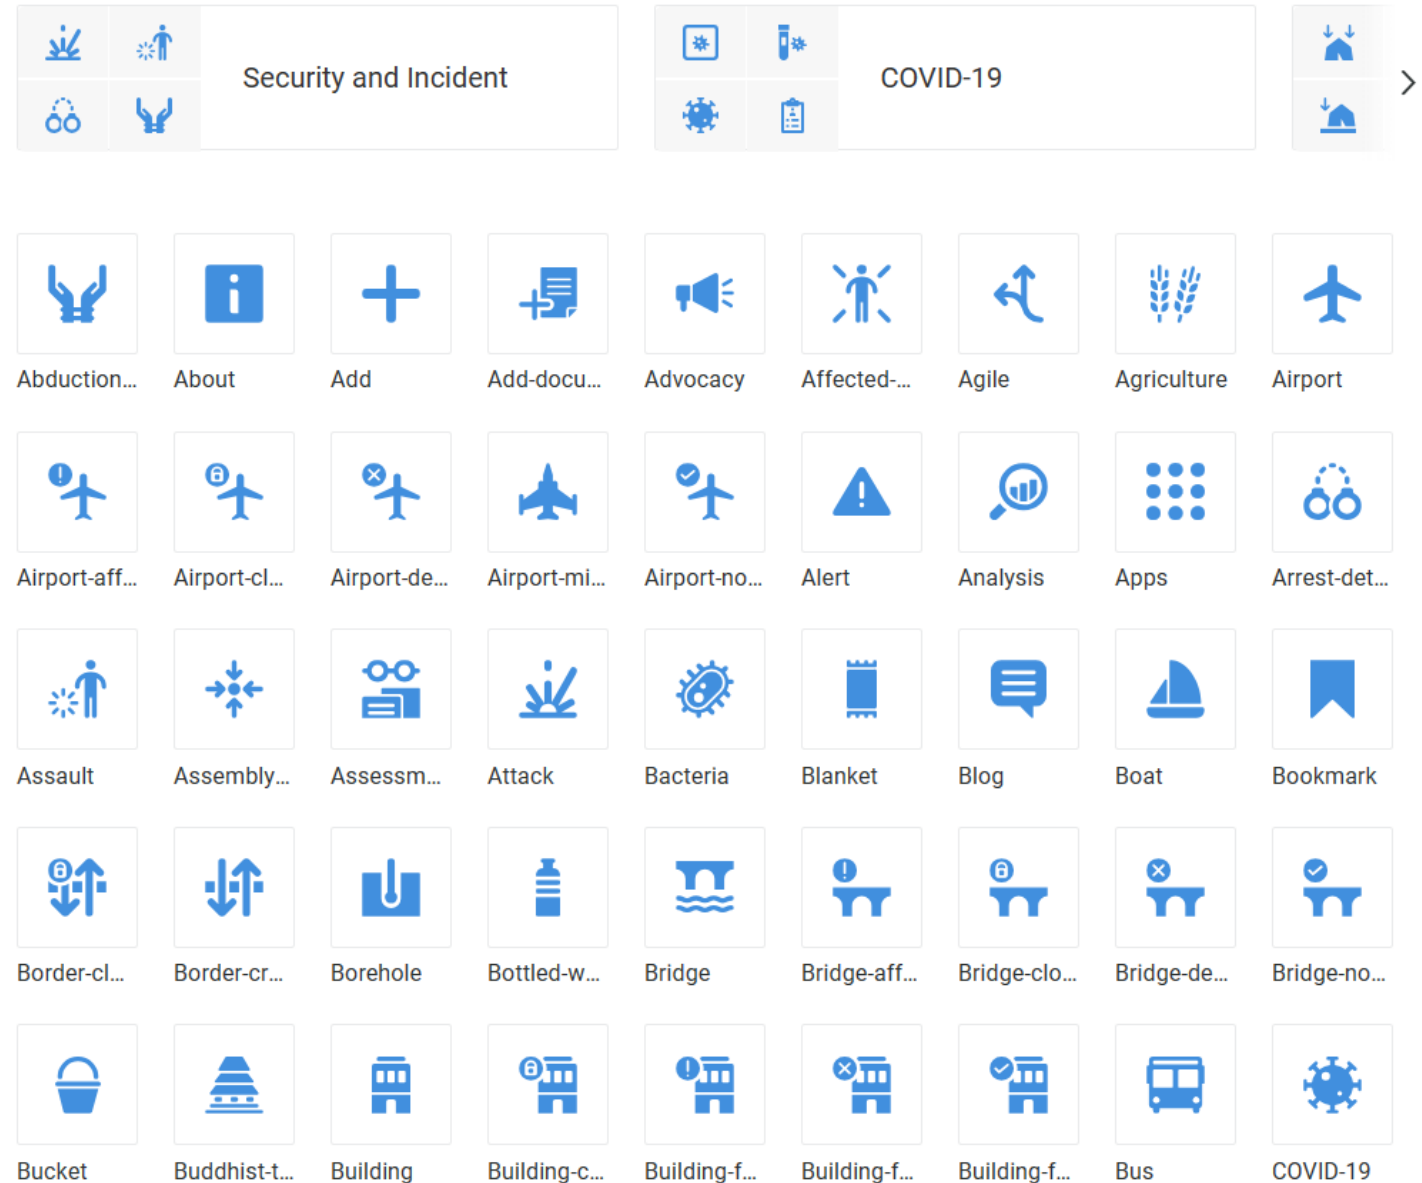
Security and Incident

COVID-19

Abduction...
About
Add
Add-docu...
Advocacy
Affected-...
Agile
Agriculture
Airport

Airport-aff...
Airport-cl...
Airport-de...
Airport-mi...
Airport-no...
Alert
Analysis
Apps
Arrest-det...

Assault
Assembly...
Assessm...
Attack
Bacteria
Blanket
Blog
Boat
Bookmark

Border-cl...
Border-cr...
Borehole
Bottled-w...
Bridge
Bridge-aff...
Bridge-clo...
Bridge-de...
Bridge-no...

Bucket
Buddhist-t...
Building
Building-c...
Building-f...
Building-f...
Building-f...
Bus
COVID-19